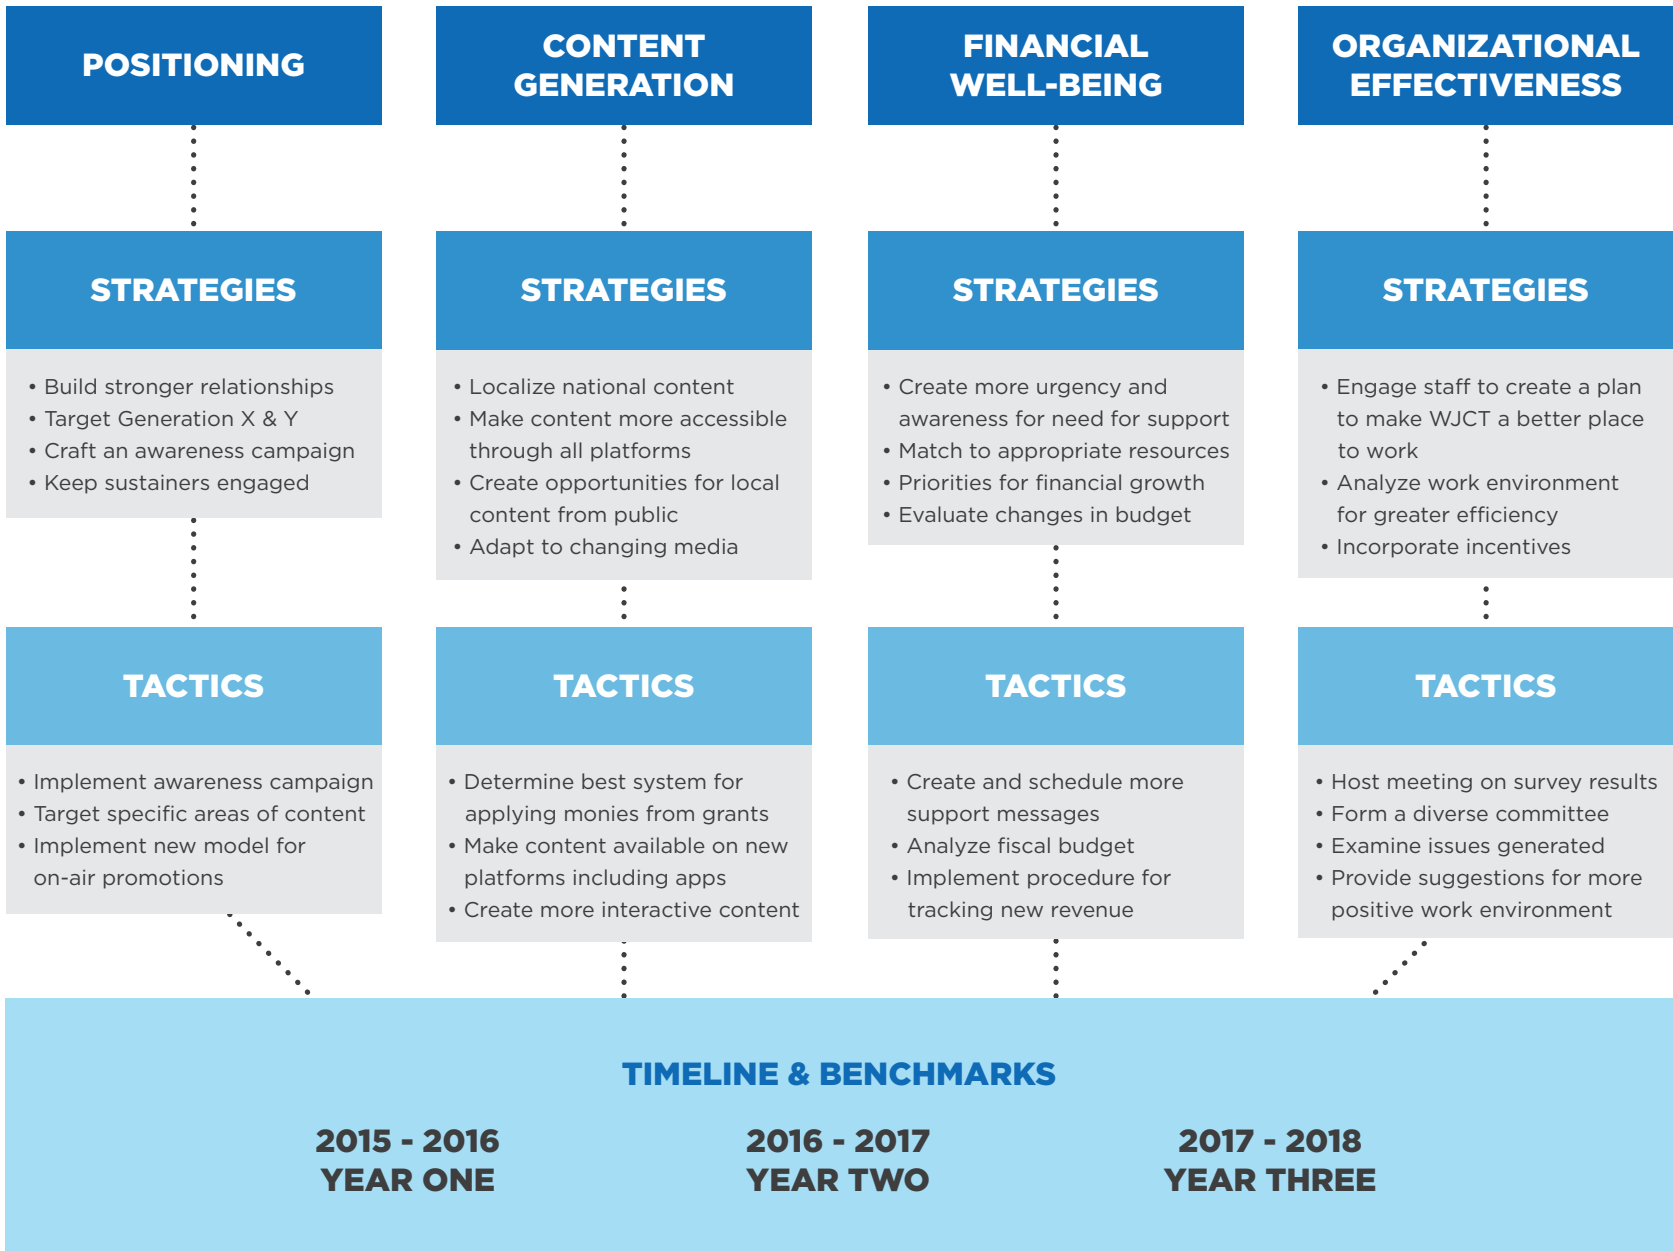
POSITIONING

STRATEGIES

• Build stronger relationships
• Target Generation X & Y
• Craft an awareness campaign
• Keep sustainers engaged

TACTICS

• Implement awareness campaign
• Target specific areas of content
• Implement new model for on-air promotions

CONTENT GENERATION

STRATEGIES

• Localize national content
• Make content more accessible through all platforms
• Create opportunities for local content from public
• Adapt to changing media

TACTICS

• Determine best system for applying monies from grants
• Make content available on new platforms including apps
• Create more interactive content

FINANCIAL WELL-BEING

STRATEGIES

• Create more urgency and awareness for need for support
• Match to appropriate resources
• Priorities for financial growth
• Evaluate changes in budget

TACTICS

• Create and schedule more support messages
• Analyze fiscal budget
• Implement procedure for tracking new revenue

ORGANIZATIONAL EFFECTIVENESS

STRATEGIES

• Engage staff to create a plan to make WJCT a better place to work
• Analyze work environment for greater efficiency
• Incorporate incentives

TACTICS

• Host meeting on survey results
• Form a diverse committee
• Examine issues generated
• Provide suggestions for more positive work environment

TIMELINE & BENCHMARKS

2015 - 2016
YEAR ONE

2016 - 2017
YEAR TWO

2017 - 2018
YEAR THREE